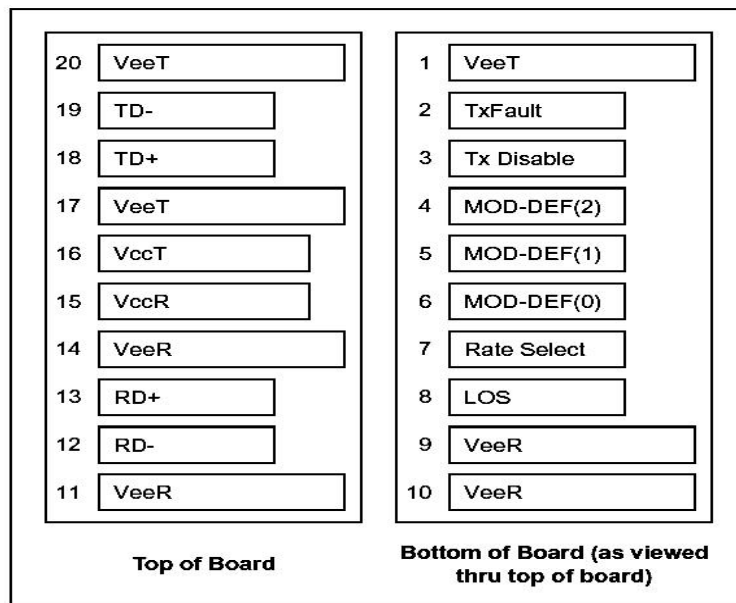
20 VeeT
19 TD-
18 TD+
17 VeeT
16 VccT
15 VccR
14 VeeR
13 RD+
12 RD-
11 VeeR

Top of Board

1 VeeT
2 TxFault
3 Tx Disable
4 MOD-DEF(2)
5 MOD-DEF(1)
6 MOD-DEF(0)
7 Rate Select
8 LOS
9 VeeR
10 VeeR

Bottom of Board (as viewed thru top of board)